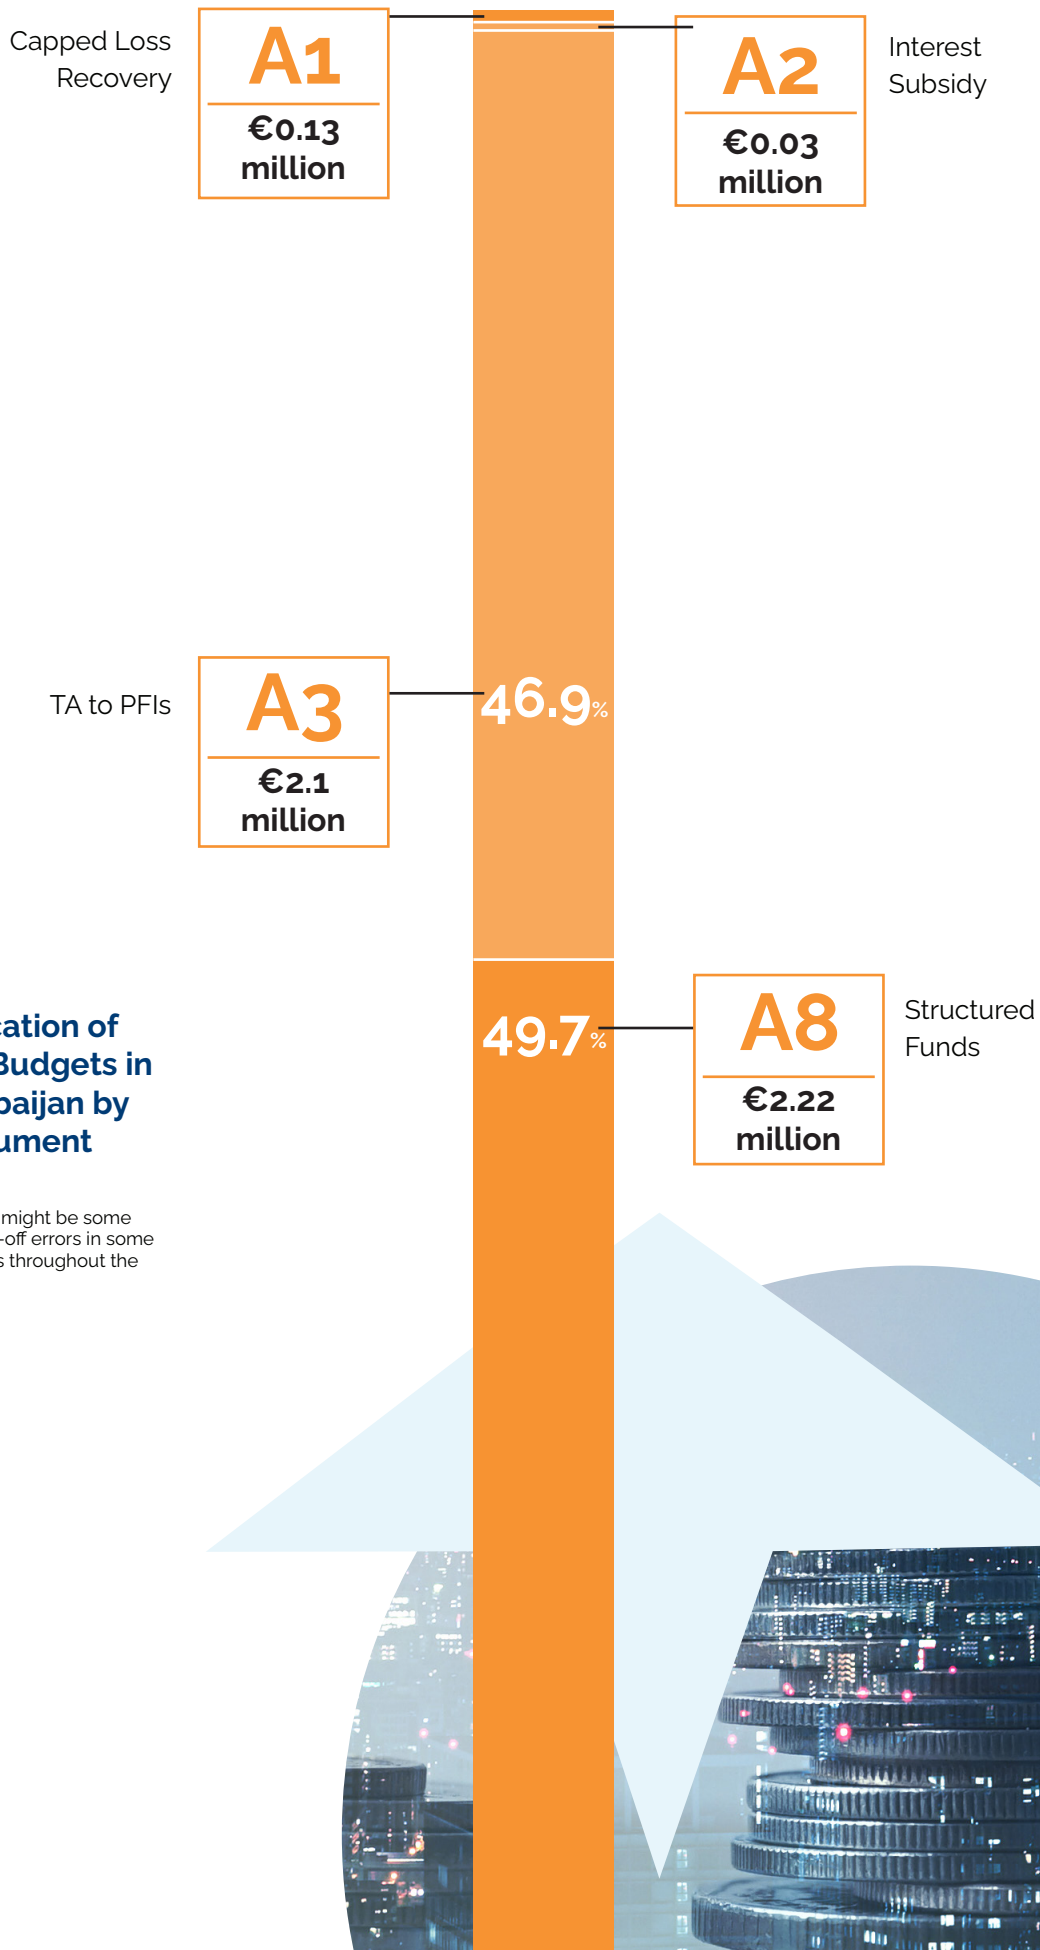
Capped Loss Recovery

A1
€0.13 million

A2
€0.03 million

Interest Subsidy

TA to PFIs

A3
€2.1 million

46.9%

ation of
Budgets in
baijan by
ument

might be some
-off errors in some
s throughout the

49.7%

A8
€2.22 million

Structured Funds